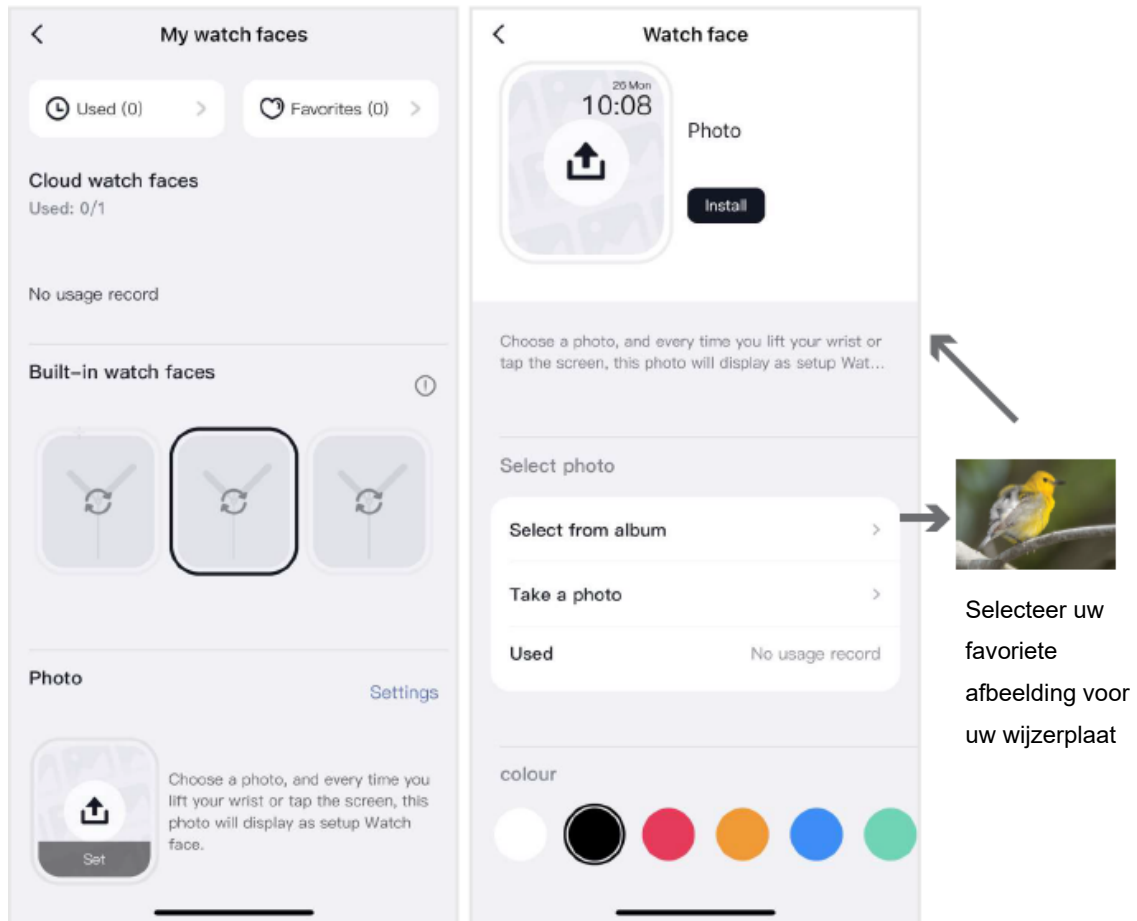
My watch faces

Used (0)

Favorites (0)

Cloud watch faces

Used: 0/1

No usage record

Built-in watch faces

Photo

Settings

Set

Choose a photo, and every time you lift your wrist or tap the screen, this photo will display as setup Watch face.

Watch face

26 Mon

10:08

Photo

Install

Choose a photo, and every time you lift your wrist or tap the screen, this photo will display as setup Wat...

Select photo

Select from album

Take a photo

Used

No usage record

colour

Selecteer uw favoriete afbeelding voor uw wijzerplaat